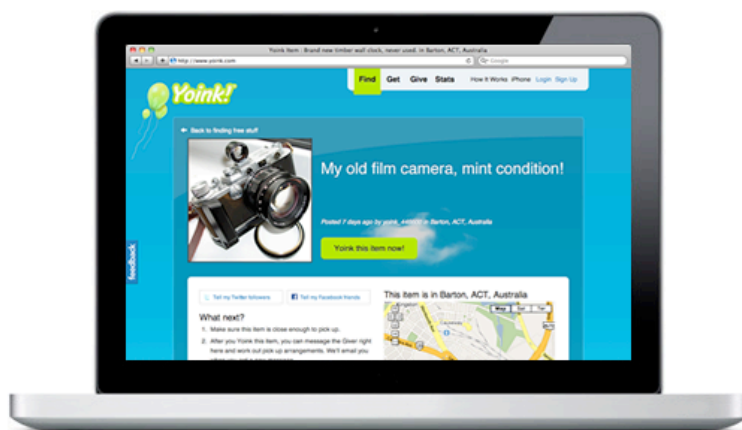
Yoink Item : Brand new timber wall clock, never used. in Barton, ACT, Australia

http://www.yoink.com

Google

Yoink!

Find Get Give Stats How It Works iPhone Login Sign Up

Back to finding free stuff

My old film camera, mint condition!

Posted 7 days ago by yoink, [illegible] in Barton, ACT, Australia

Yoink this item now!

feedback

Tell my Twitter followers

Tell my Facebook friends

What next?

1. Make sure this item is close enough to pick up.

2. After you Yoink this item, you can message the Giver right here and work out pick up arrangements. We'll email you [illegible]

This item is in Barton, ACT, Australia

Map Satellite Hybrid